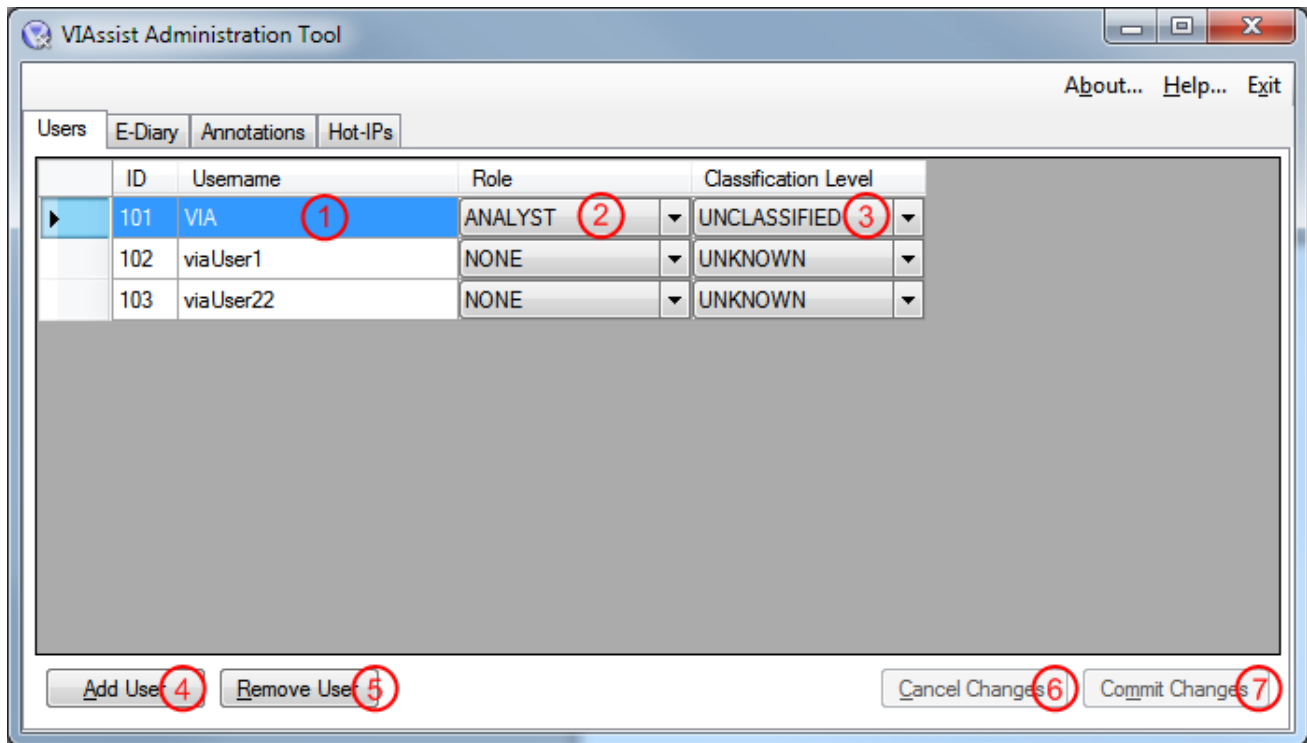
VIAssist Administration Tool

About... Help... Exit

Users | E-Diary | Annotations | Hot-IPs

| | ID | Username | Role | Classification Level |
|---|---|---|---|---|
| ▶ | 101 | VIA ① | ANALYST ② | UNCLASSIFIED ③ |
| | 102 | viaUser1 | NONE | UNKNOWN |
| | 103 | viaUser22 | NONE | UNKNOWN |

Add User ④ Remove User ⑤ Cancel Changes ⑥ Commit Changes ⑦